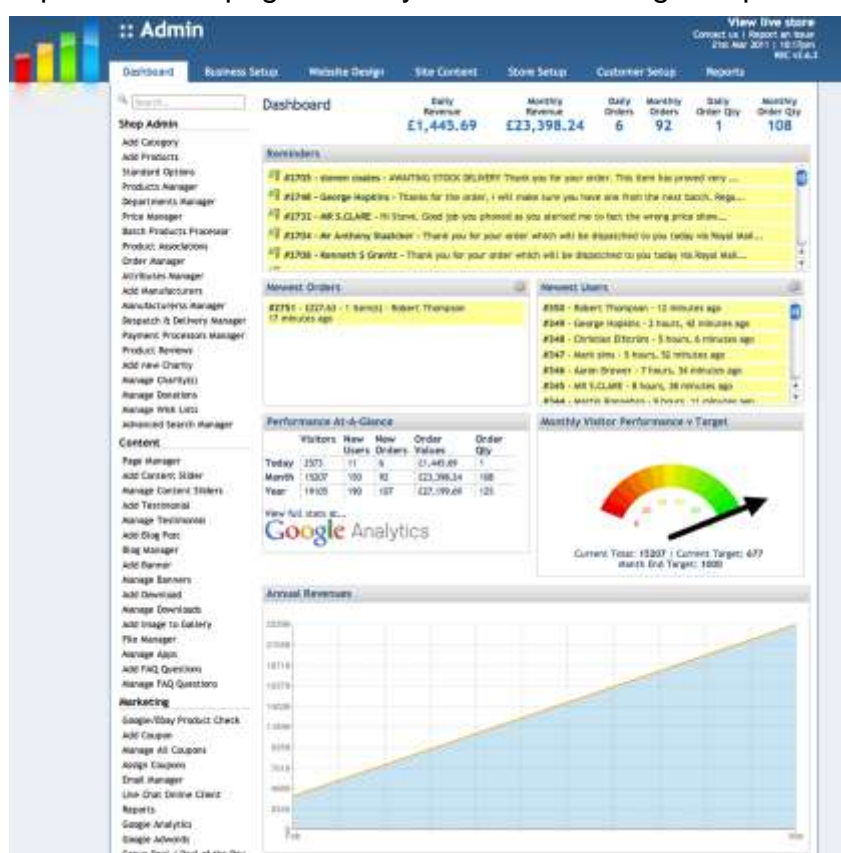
:: Admin

View live store
Contact us | Report an issue
21st Mar 2011 | 10:17pm
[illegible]

Dashboard | Business Setup | Website Design | Site Content | Store Setup | Customer Setup | Reports

Search...

Shop Admin
Add Category
Add Products
Standard Options
Products Manager
Departments Manager
Price Manager
Batch Products Processor
Product Associations
Order Manager
Attributes Manager
Add Manufacturers
Manufacturers Manager
Despatch & Delivery Manager
Payment Processors Manager
Product Reviews
Add new Charity
Manage Charity(s)
Manage Donations
Manage Wish Lists
Advanced Search Manager

Content
Page Manager
Add Content Slider
Manage Content Sliders
Add Testimonial
Manage Testimonials
Add Blog Post
Blog Manager
Add Banner
Manage Banners
Add Download
Manage Downloads
Add Image to Gallery
File Manager
Manage Apps
Add FAQ Questions
Manage FAQ Questions

Marketing
Google/Ebay Product Check
Add Coupon
Manage All Coupons
Assign Coupons
Email Manager
Live Chat Online Client
Reports
Google Analytics
Google Adwords

Dashboard

Daily Revenue £1,445.69
Monthly Revenue £23,398.24
Daily Orders 6
Monthly Orders 92
Daily Order Qty 1
Monthly Order Qty 108

Reminders
#1705 - steven coales - AWAITING STOCK DELIVERY Thank you for your order. This item has proved very ...
#1748 - George Hopkins - Thanks for the order, I will make sure you have one from the next batch. Rega...
#1731 - MR S.CLARE - Hi Steve. Good job you phoned as you alerted me to fact the wrong price show...
#1704 - Mr Anthony Staddon - Thank you for your order which will be dispatched to you today via Royal Mail...
#1706 - Kenneth S Gravitt - Thank you for your order which will be dispatched to you today via Royal Mail...

Newest Orders
#2751 - £227.63 - 1 item(s) - Robert Thompson
17 minutes ago

Newest Users
#350 - Robert Thompson - 12 minutes ago
#349 - George Hopkins - 3 hours, 40 minutes ago
#348 - Christian Ellerton - 5 hours, 6 minutes ago
#347 - Mark sims - 5 hours, 52 minutes ago
#346 - Aaron Brewer - 7 hours, 34 minutes ago
#345 - MR S.CLARE - 8 hours, 38 minutes ago
#344 - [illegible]

Performance At-A-Glance

| | Visitors | New Users | New Orders | Order Values | Order Qty |
|---|---|---|---|---|---|
| Today | 2373 | 11 | 6 | £1,445.69 | 1 |
| Month | 15207 | 100 | 92 | £23,398.24 | 108 |
| Year | 19105 | 190 | 107 | £27,199.69 | 125 |

View full stats at...
Google Analytics

Monthly Visitor Performance v Target
Current Total: 15207 | Current Target: 477
Month End Target: 1000

Annual Revenues
22330
21598
18718
16275
14038
11898
9358
7018
4680
2340
0